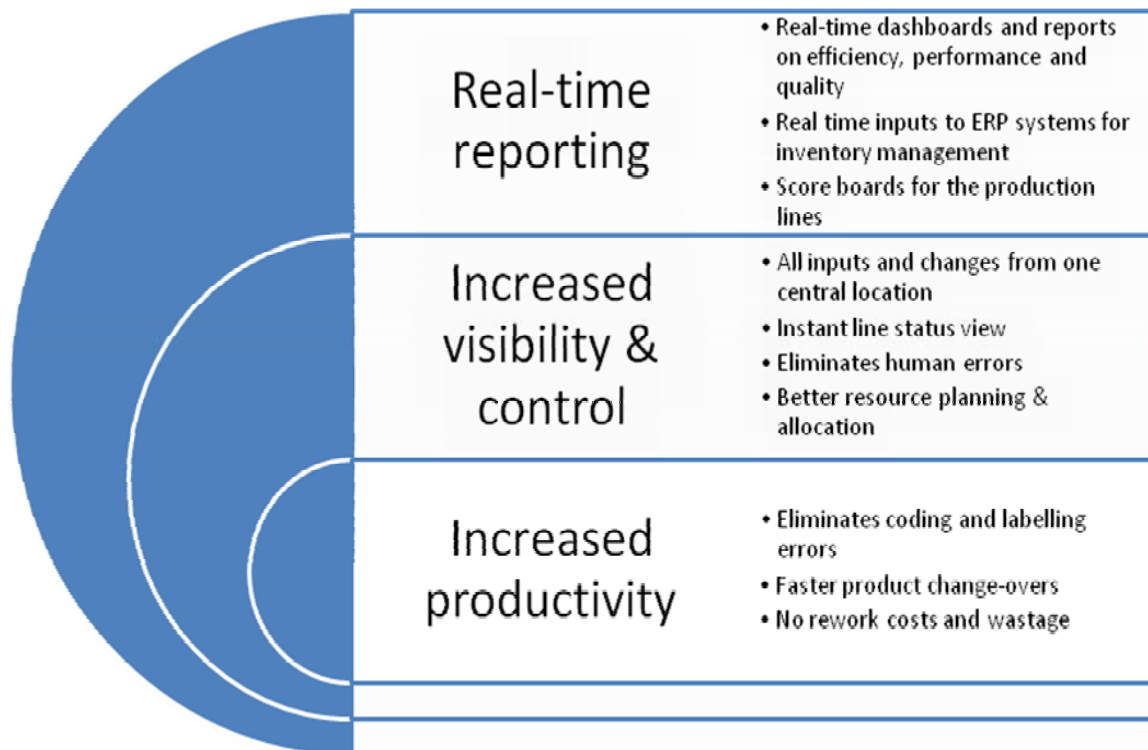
Real-time reporting

• Real-time dashboards and reports on efficiency, performance and quality
• Real time inputs to ERP systems for inventory management
• Score boards for the production lines

Increased visibility & control

• All inputs and changes from one central location
• Instant line status view
• Eliminates human errors
• Better resource planning & allocation

Increased productivity

• Eliminates coding and labelling errors
• Faster product change-overs
• No rework costs and wastage